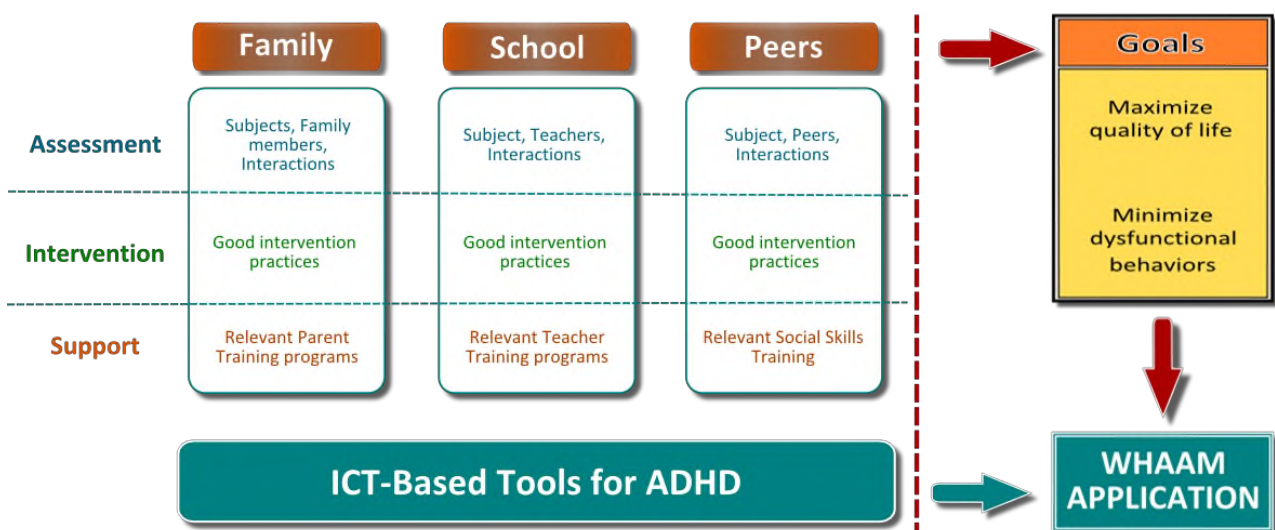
Family

School

Peers

Assessment

Subjects, Family members, Interactions

Subject, Teachers, Interactions

Subject, Peers, Interactions

Intervention

Good intervention practices

Good intervention practices

Good intervention practices

Support

Relevant Parent Training programs

Relevant Teacher Training programs

Relevant Social Skills Training

ICT-Based Tools for ADHD

Goals

Maximize quality of life

Minimize dysfunctional behaviors

WHAAM APPLICATION